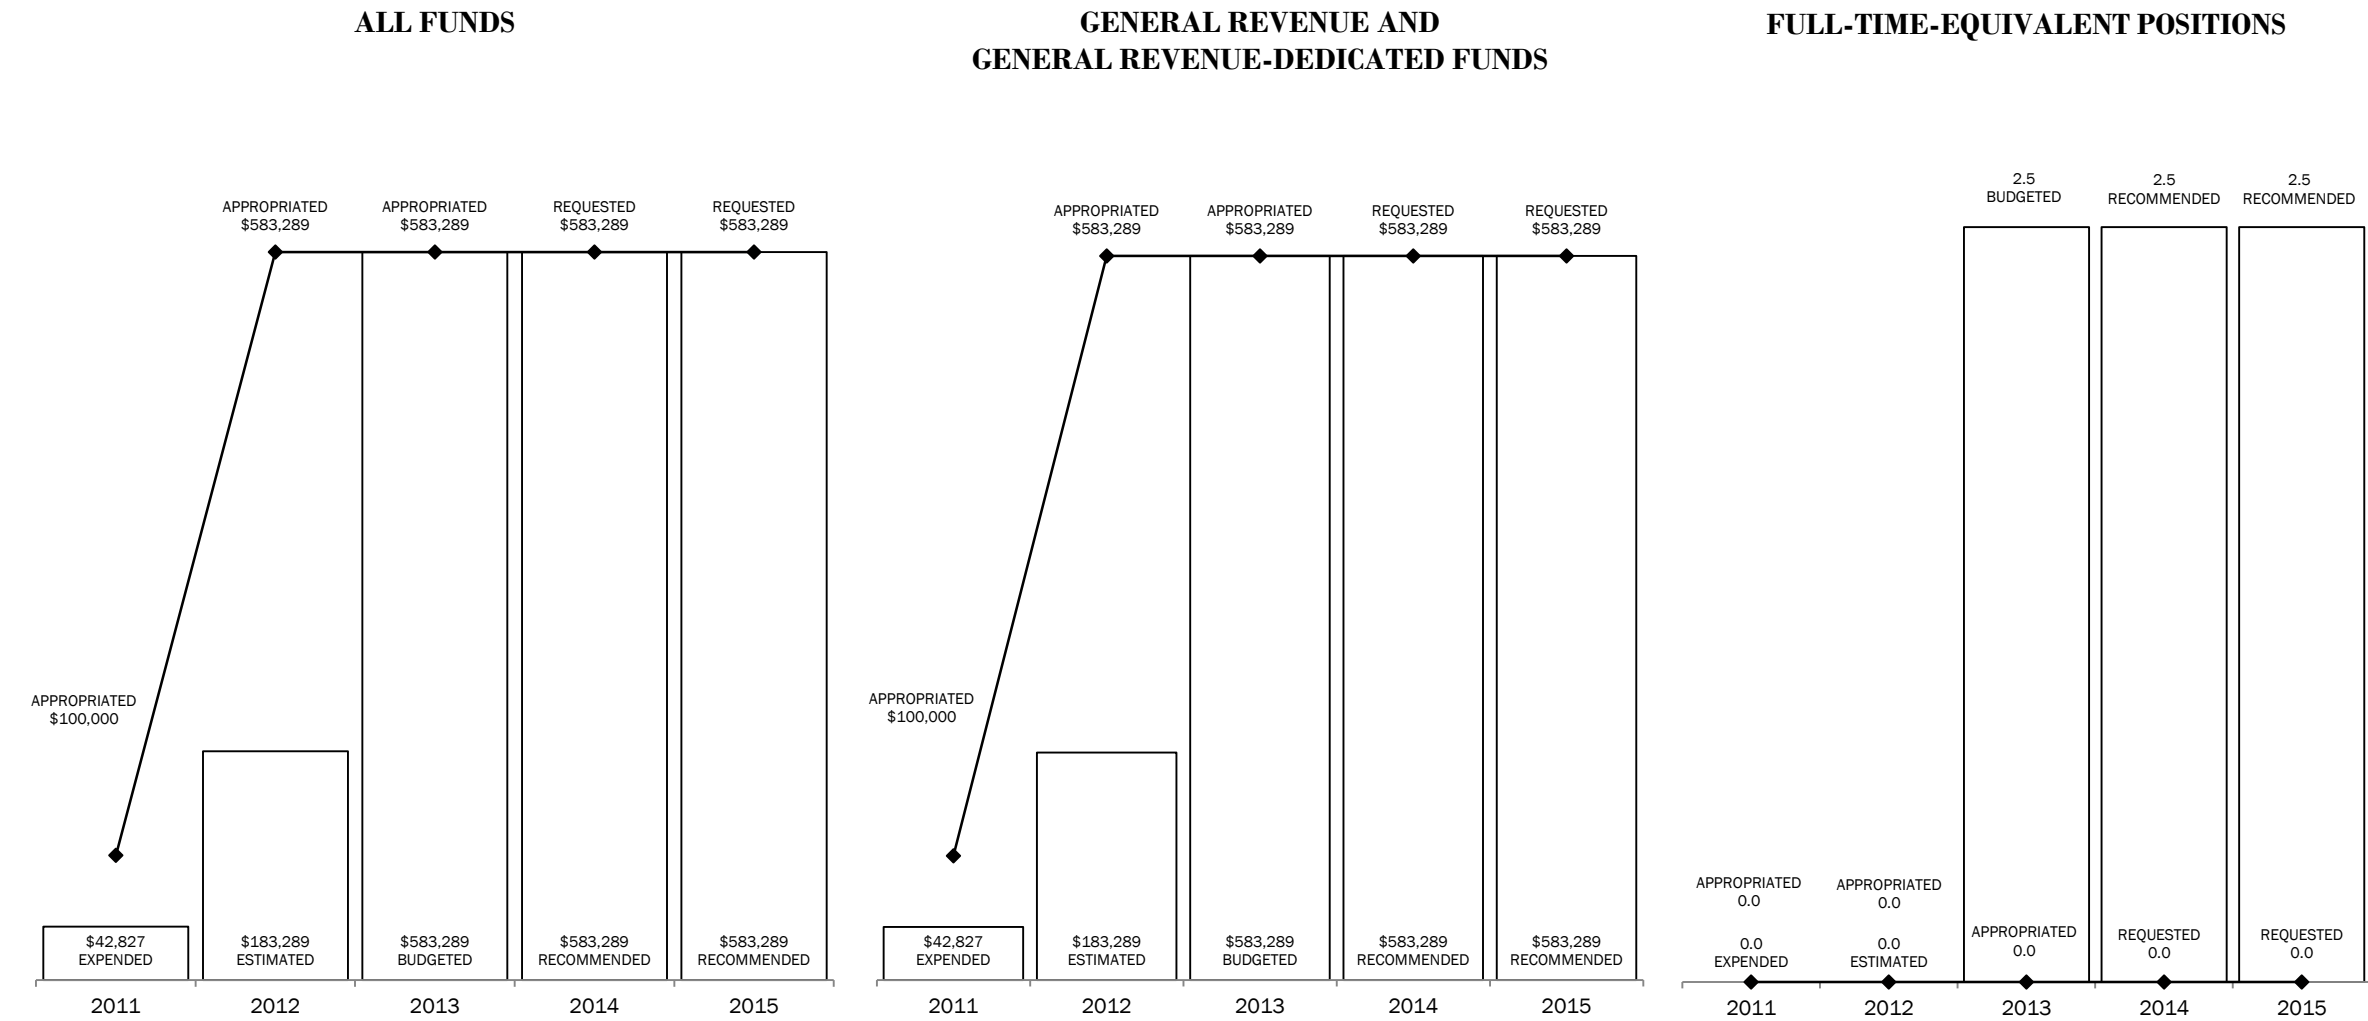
ALL FUNDS

APPROPRIATED
$583,289

APPROPRIATED
$583,289

REQUESTED
$583,289

REQUESTED
$583,289

APPROPRIATED
$100,000

$42,827
EXPENDED

$183,289
ESTIMATED

$583,289
BUDGETED

$583,289
RECOMMENDED

$583,289
RECOMMENDED

2011 2012 2013 2014 2015

GENERAL REVENUE AND
GENERAL REVENUE-DEDICATED FUNDS

APPROPRIATED
$583,289

APPROPRIATED
$583,289

REQUESTED
$583,289

REQUESTED
$583,289

APPROPRIATED
$100,000

$42,827
EXPENDED

$183,289
ESTIMATED

$583,289
BUDGETED

$583,289
RECOMMENDED

$583,289
RECOMMENDED

2011 2012 2013 2014 2015

FULL-TIME-EQUIVALENT POSITIONS

2.5
BUDGETED

2.5
RECOMMENDED

2.5
RECOMMENDED

APPROPRIATED
0.0

APPROPRIATED
0.0

0.0
EXPENDED

0.0
ESTIMATED

APPROPRIATED
0.0

REQUESTED
0.0

REQUESTED
0.0

2011 2012 2013 2014 2015